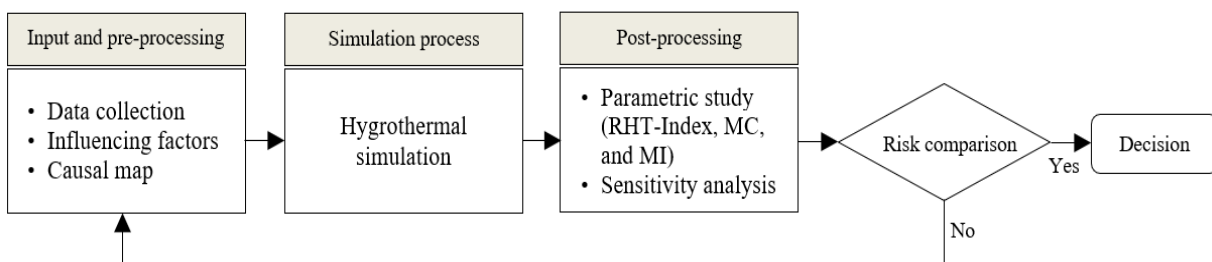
Input and pre-processing

• Data collection
• Influencing factors
• Causal map

Simulation process

Hygrothermal simulation

Post-processing

• Parametric study (RHT-Index, MC, and MI)
• Sensitivity analysis

Risk comparison

Yes

Decision

No